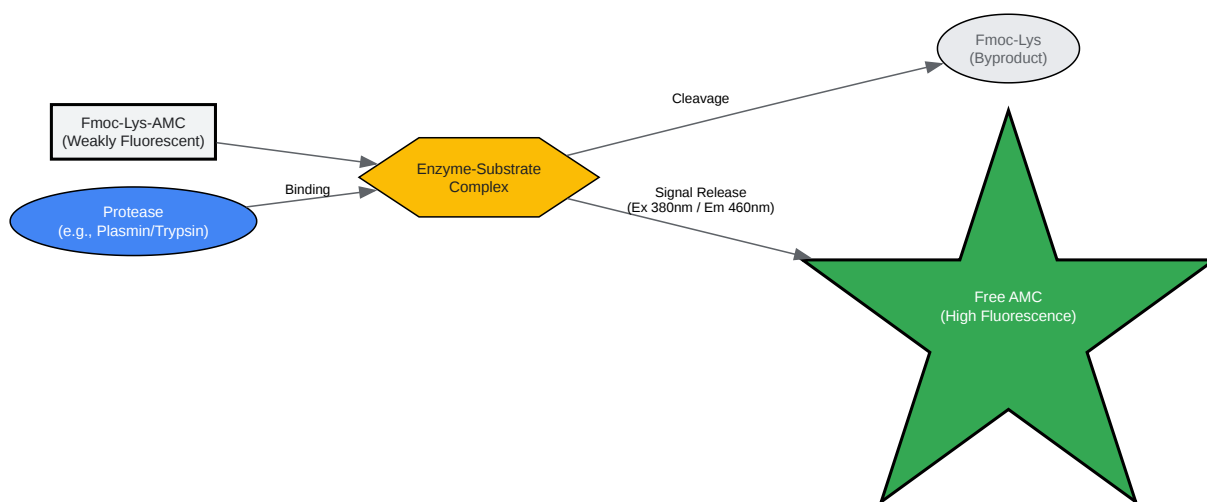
Fmoc-Lys
(Byproduct)

Cleavage

Fmoc-Lys-AMC
(Weakly Fluorescent)

Enzyme-Substrate
Complex

Binding

Signal Release
(Ex 380nm / Em 460nm)

Protease
(e.g., Plasmin/Trypsin)

Free AMC
(High Fluorescence)